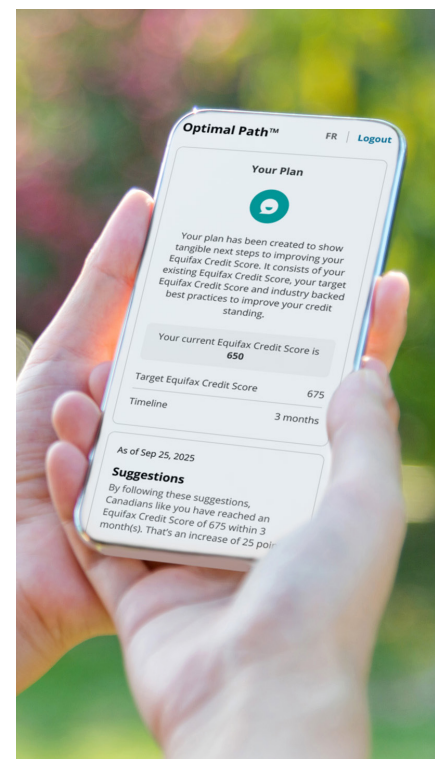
Optimal Path™

FR | Logout

Your Plan

Your plan has been created to show tangible next steps to improving your Equifax Credit Score. It consists of your existing Equifax Credit Score, your target Equifax Credit Score and industry backed best practices to improve your credit standing.

Your current Equifax Credit Score is
650

Target Equifax Credit Score 675

Timeline 3 months

As of Sep 25, 2025

Suggestions

By following these suggestions, Canadians like you have reached an Equifax Credit Score of 675 within 3 month(s). That's an increase of 25 poi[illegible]